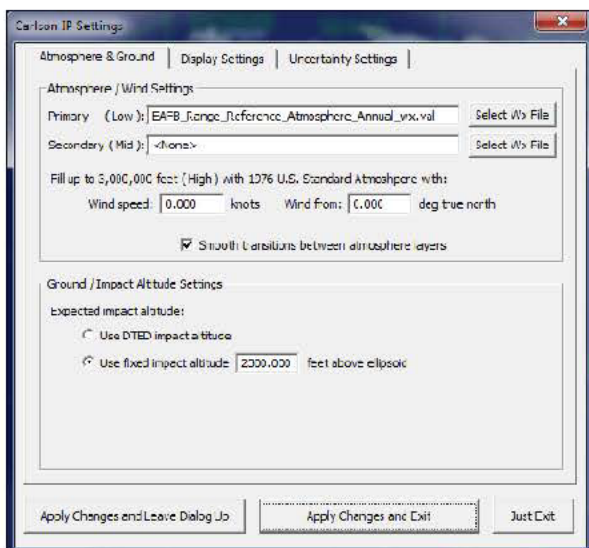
Carlson IP Settings

Atmosphere & Ground | Display Settings | Uncertainty Settings

Atmosphere / Wind Settings

Primary (Low): EAFB_Range_Reference_Atmosphere_Annual_wx.val | Select Wx File

Secondary (Mid): <None> | Select Wx File

Fill up to 5,000,000 feet (High) with 1976 U.S. Standard Atmosphere with:

Wind speed: 0.000 knots Wind from: 0.000 deg true north

☑ Smooth transitions between atmosphere layers

Ground / Impact Altitude Settings

Expected impact altitude:

○ Use DTED impact altitude

◉ Use fixed impact altitude 2300.000 feet above ellipsoid

Apply Changes and Leave Dialog Up | Apply Changes and Exit | Just Exit